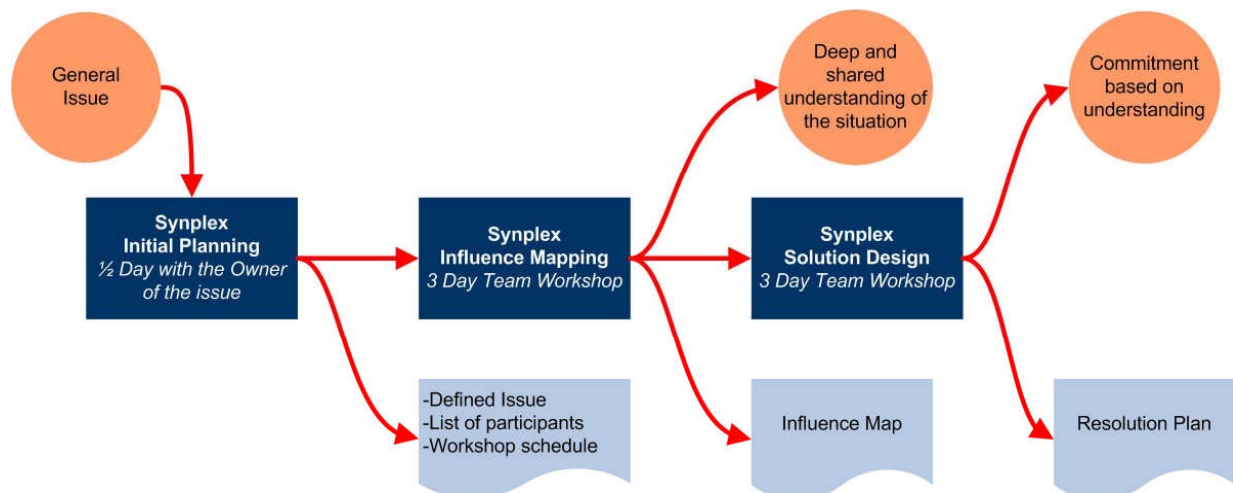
General Issue

Synplex
Initial Planning
½ Day with the Owner of the issue

-Defined Issue
-List of participants
-Workshop schedule

Synplex
Influence Mapping
3 Day Team Workshop

Deep and shared understanding of the situation

Influence Map

Synplex
Solution Design
3 Day Team Workshop

Commitment based on understanding

Resolution Plan